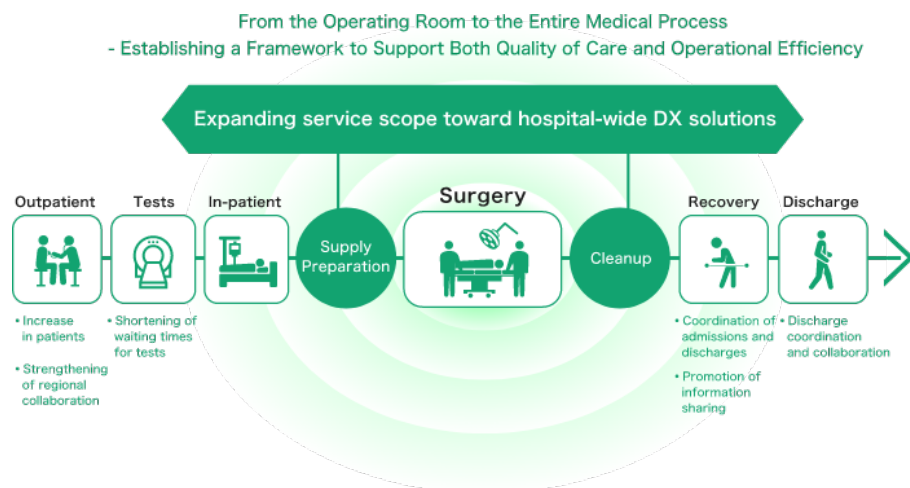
From the Operating Room to the Entire Medical Process
- Establishing a Framework to Support Both Quality of Care and Operational Efficiency

Expanding service scope toward hospital-wide DX solutions

Outpatient

Tests

In-patient

Supply Preparation

Surgery

Cleanup

Recovery

Discharge

• Increase in patients

• Strengthening of regional collaboration

• Shortening of waiting times for tests

• Coordination of admissions and discharges

• Promotion of information sharing

• Discharge coordination and collaboration